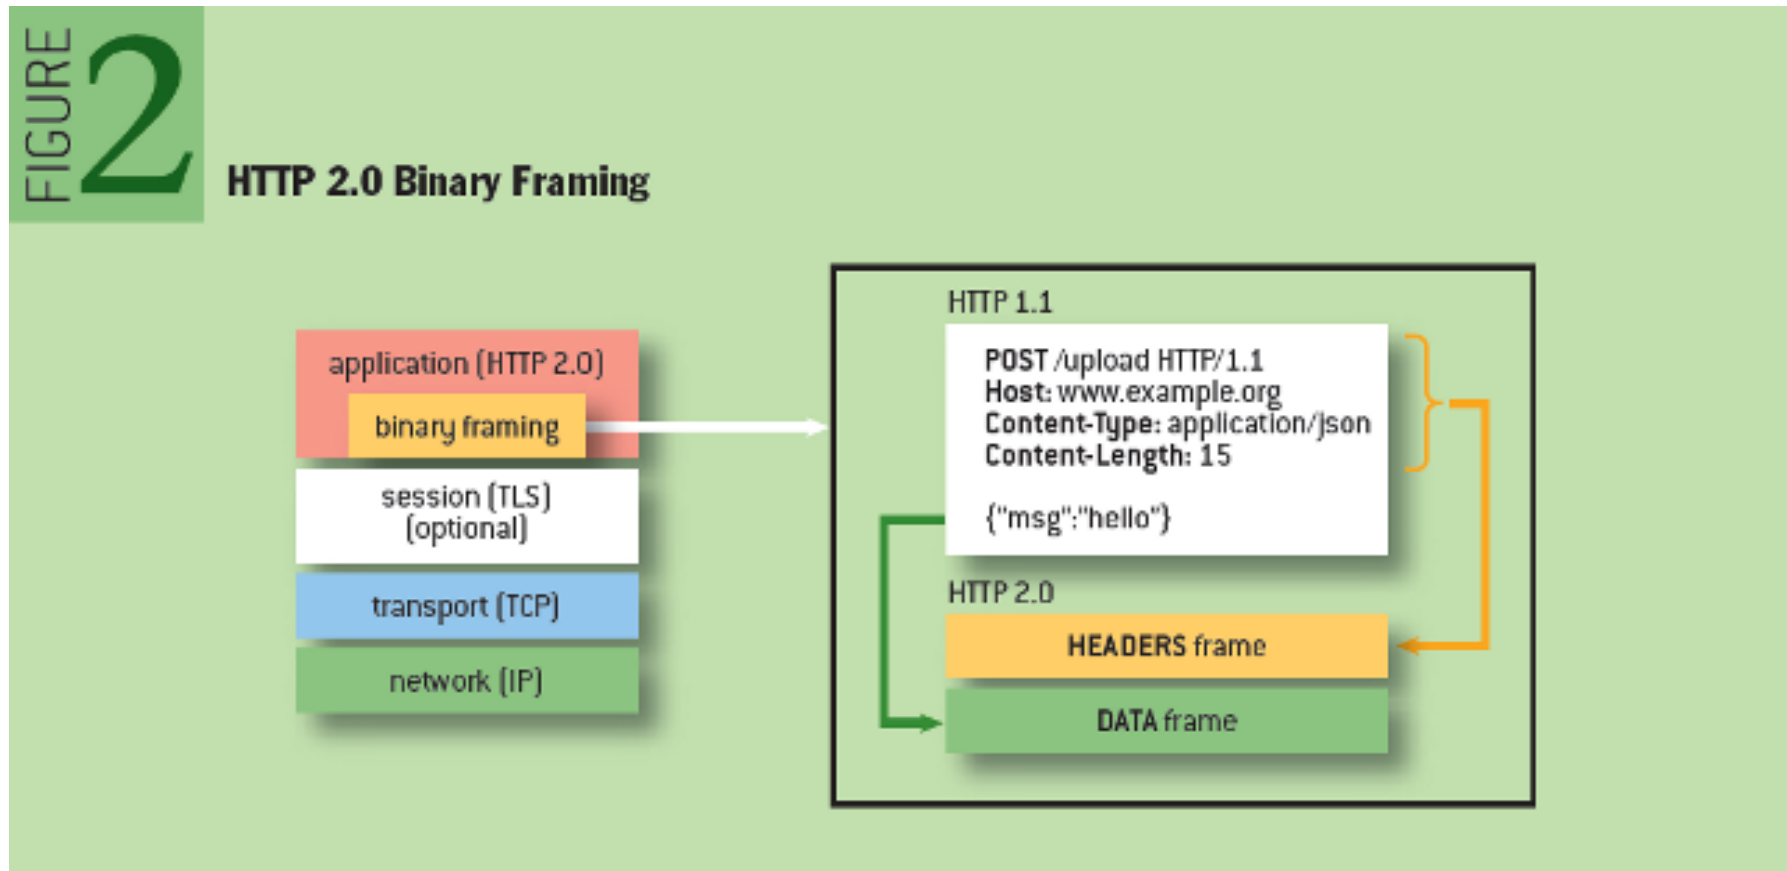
FIGURE 2

HTTP 2.0 Binary Framing

application (HTTP 2.0)

binary framing

session (TLS) (optional)

transport (TCP)

network (IP)

HTTP 1.1

POST /upload HTTP/1.1
Host: www.example.org
Content-Type: application/json
Content-Length: 15

{"msg":"hello"}

HTTP 2.0

HEADERS frame

DATA frame